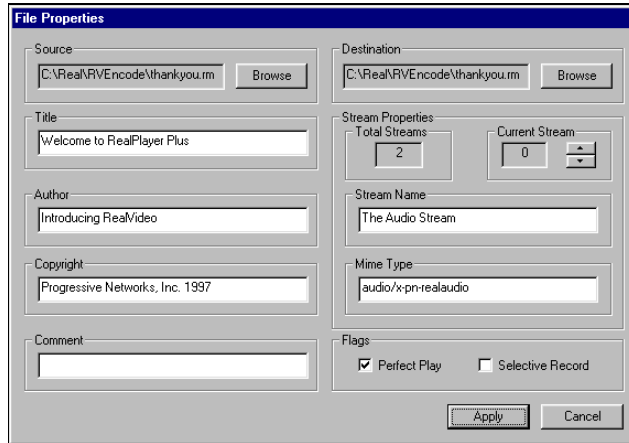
File Properties

Source
C:\Real\RVEncode\thankyou.rm
Browse

Destination
C:\Real\RVEncode\thankyou.rm
Browse

Title
Welcome to RealPlayer Plus

Stream Properties
Total Streams
2
Current Stream
0

Author
Introducing RealVideo

Stream Name
The Audio Stream

Copyright
Progressive Networks, Inc. 1997

Mime Type
audio/x-pn-realaudio

Comment

Flags
☑ Perfect Play
☐ Selective Record

Apply
Cancel